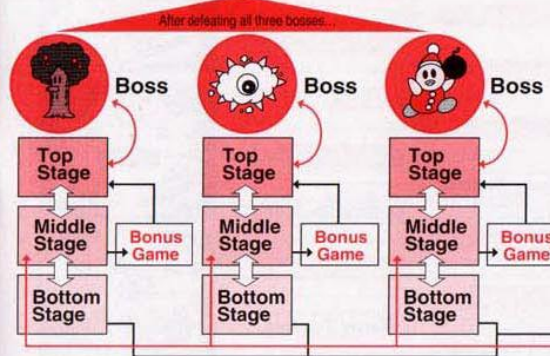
After defeating all three bosses...

Boss

Top Stage

Middle Stage

Bonus Game

Bottom Stage

Boss

Top Stage

Middle Stage

Bonus Game

Bottom Stage

Boss

Top Stage

Middle Stage

Bonus Game

Bottom Stage